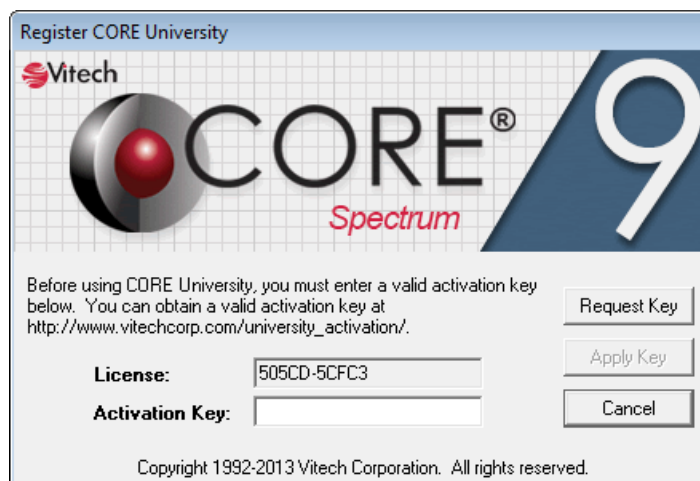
Register CORE University

Vitech

CORE®

Spectrum

9

Before using CORE University, you must enter a valid activation key below. You can obtain a valid activation key at http://www.vitechcorp.com/university_activation/.

Request Key

Apply Key

Cancel

License: 505CD-5CFC3

Activation Key:

Copyright 1992-2013 Vitech Corporation. All rights reserved.